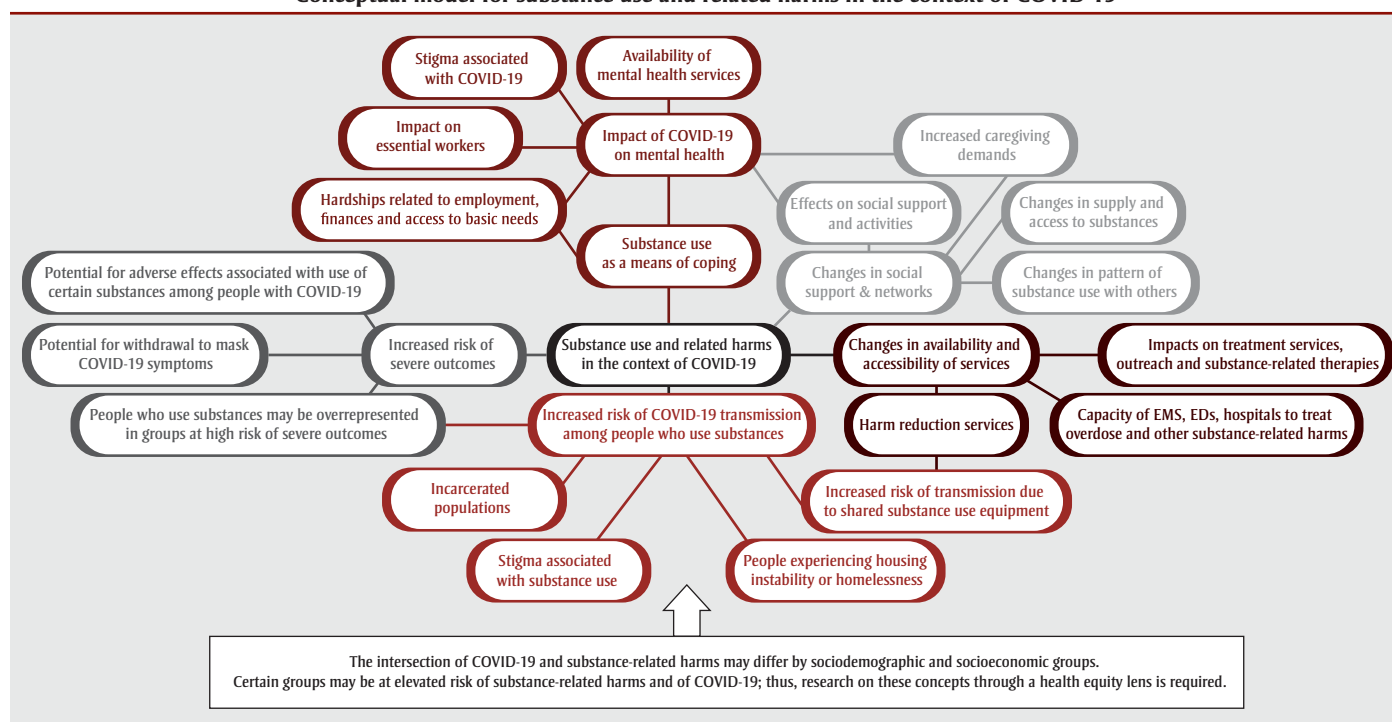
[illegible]

Stigma associated with COVID-19

Availability of mental health services

Impact on essential workers

Impact of COVID-19 on mental health

Increased caregiving demands

Hardships related to employment, finances and access to basic needs

Effects on social support and activities

Changes in supply and access to substances

Substance use as a means of coping

Potential for adverse effects associated with use of certain substances among people with COVID-19

Changes in social support & networks

Changes in pattern of substance use with others

Potential for withdrawal to mask COVID-19 symptoms

Increased risk of severe outcomes

Substance use and related harms in the context of COVID-19

Changes in availability and accessibility of services

Impacts on treatment services, outreach and substance-related therapies

People who use substances may be overrepresented in groups at high risk of severe outcomes

Increased risk of COVID-19 transmission among people who use substances

Harm reduction services

Capacity of EMS, EDs, hospitals to treat overdose and other substance-related harms

Incarcerated populations

Increased risk of transmission due to shared substance use equipment

Stigma associated with substance use

People experiencing housing instability or homelessness

The intersection of COVID-19 and substance-related harms may differ by sociodemographic and socioeconomic groups. Certain groups may be at elevated risk of substance-related harms and of COVID-19; thus, research on these concepts through a health equity lens is required.